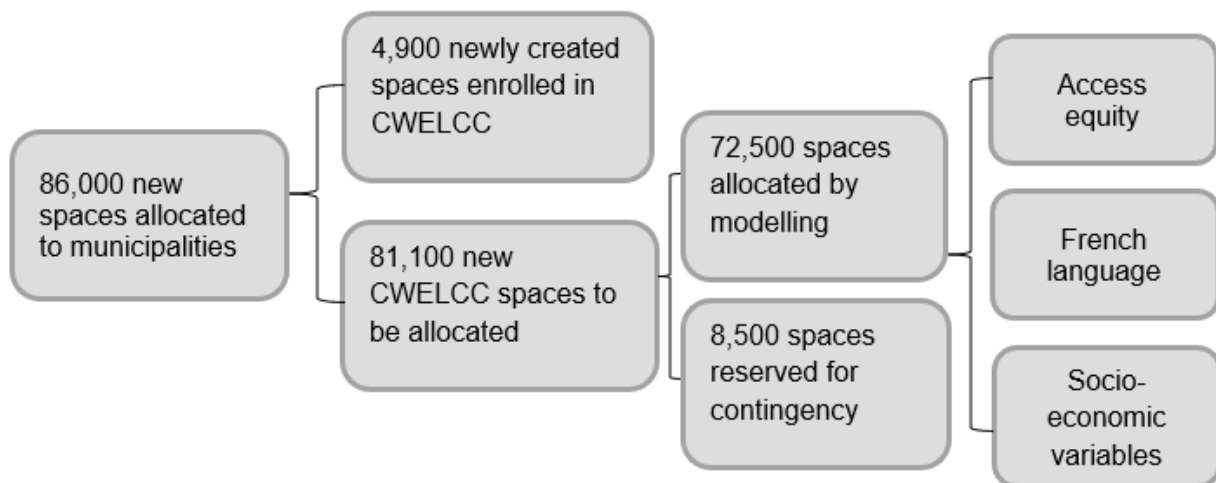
86,000 new spaces allocated to municipalities

4,900 newly created spaces enrolled in CWELCC

81,100 new CWELCC spaces to be allocated

72,500 spaces allocated by modelling

8,500 spaces reserved for contingency

Access equity

French language

Socio-economic variables